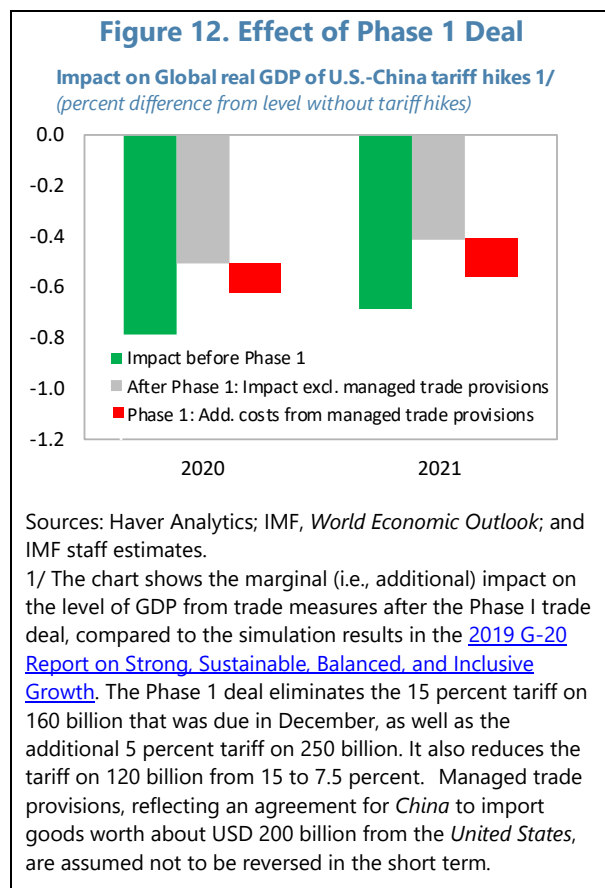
Figure 12. Effect of Phase 1 Deal

Impact on Global real GDP of U.S.-China tariff hikes 1/
(percent difference from level without tariff hikes)

0.0
-0.2
-0.4
-0.6
-0.8
-1.0
-1.2

Impact before Phase 1
After Phase 1: Impact excl. managed trade provisions
Phase 1: Add. costs from managed trade provisions

2020
2021

Sources: Haver Analytics; IMF, World Economic Outlook; and IMF staff estimates.
1/ The chart shows the marginal (i.e., additional) impact on the level of GDP from trade measures after the Phase I trade deal, compared to the simulation results in the 2019 G-20 Report on Strong, Sustainable, Balanced, and Inclusive Growth. The Phase 1 deal eliminates the 15 percent tariff on 160 billion that was due in December, as well as the additional 5 percent tariff on 250 billion. It also reduces the tariff on 120 billion from 15 to 7.5 percent. Managed trade provisions, reflecting an agreement for China to import goods worth about USD 200 billion from the United States, are assumed not to be reversed in the short term.